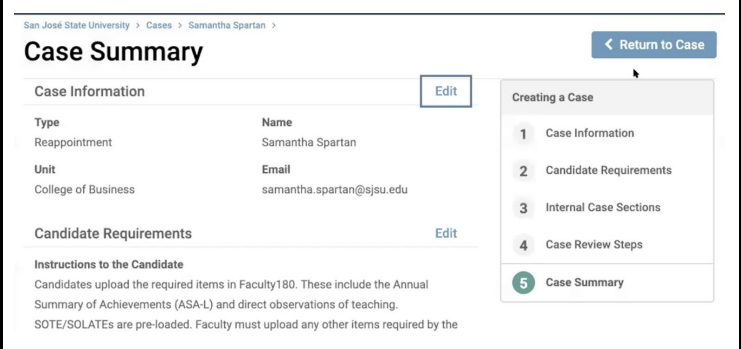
San José State University > Cases > Samantha Spartan >

Case Summary

Return to Case

Case Information

Edit

Type
Reappointment

Name
Samantha Spartan

Unit
College of Business

Email
samantha.spartan@sjsu.edu

Candidate Requirements

Edit

Instructions to the Candidate

Candidates upload the required items in Faculty180. These include the Annual Summary of Achievements (ASA-L) and direct observations of teaching. SOTE/SOLATEs are pre-loaded. Faculty must upload any other items required by the

Creating a Case

1 Case Information

2 Candidate Requirements

3 Internal Case Sections

4 Case Review Steps

5 Case Summary